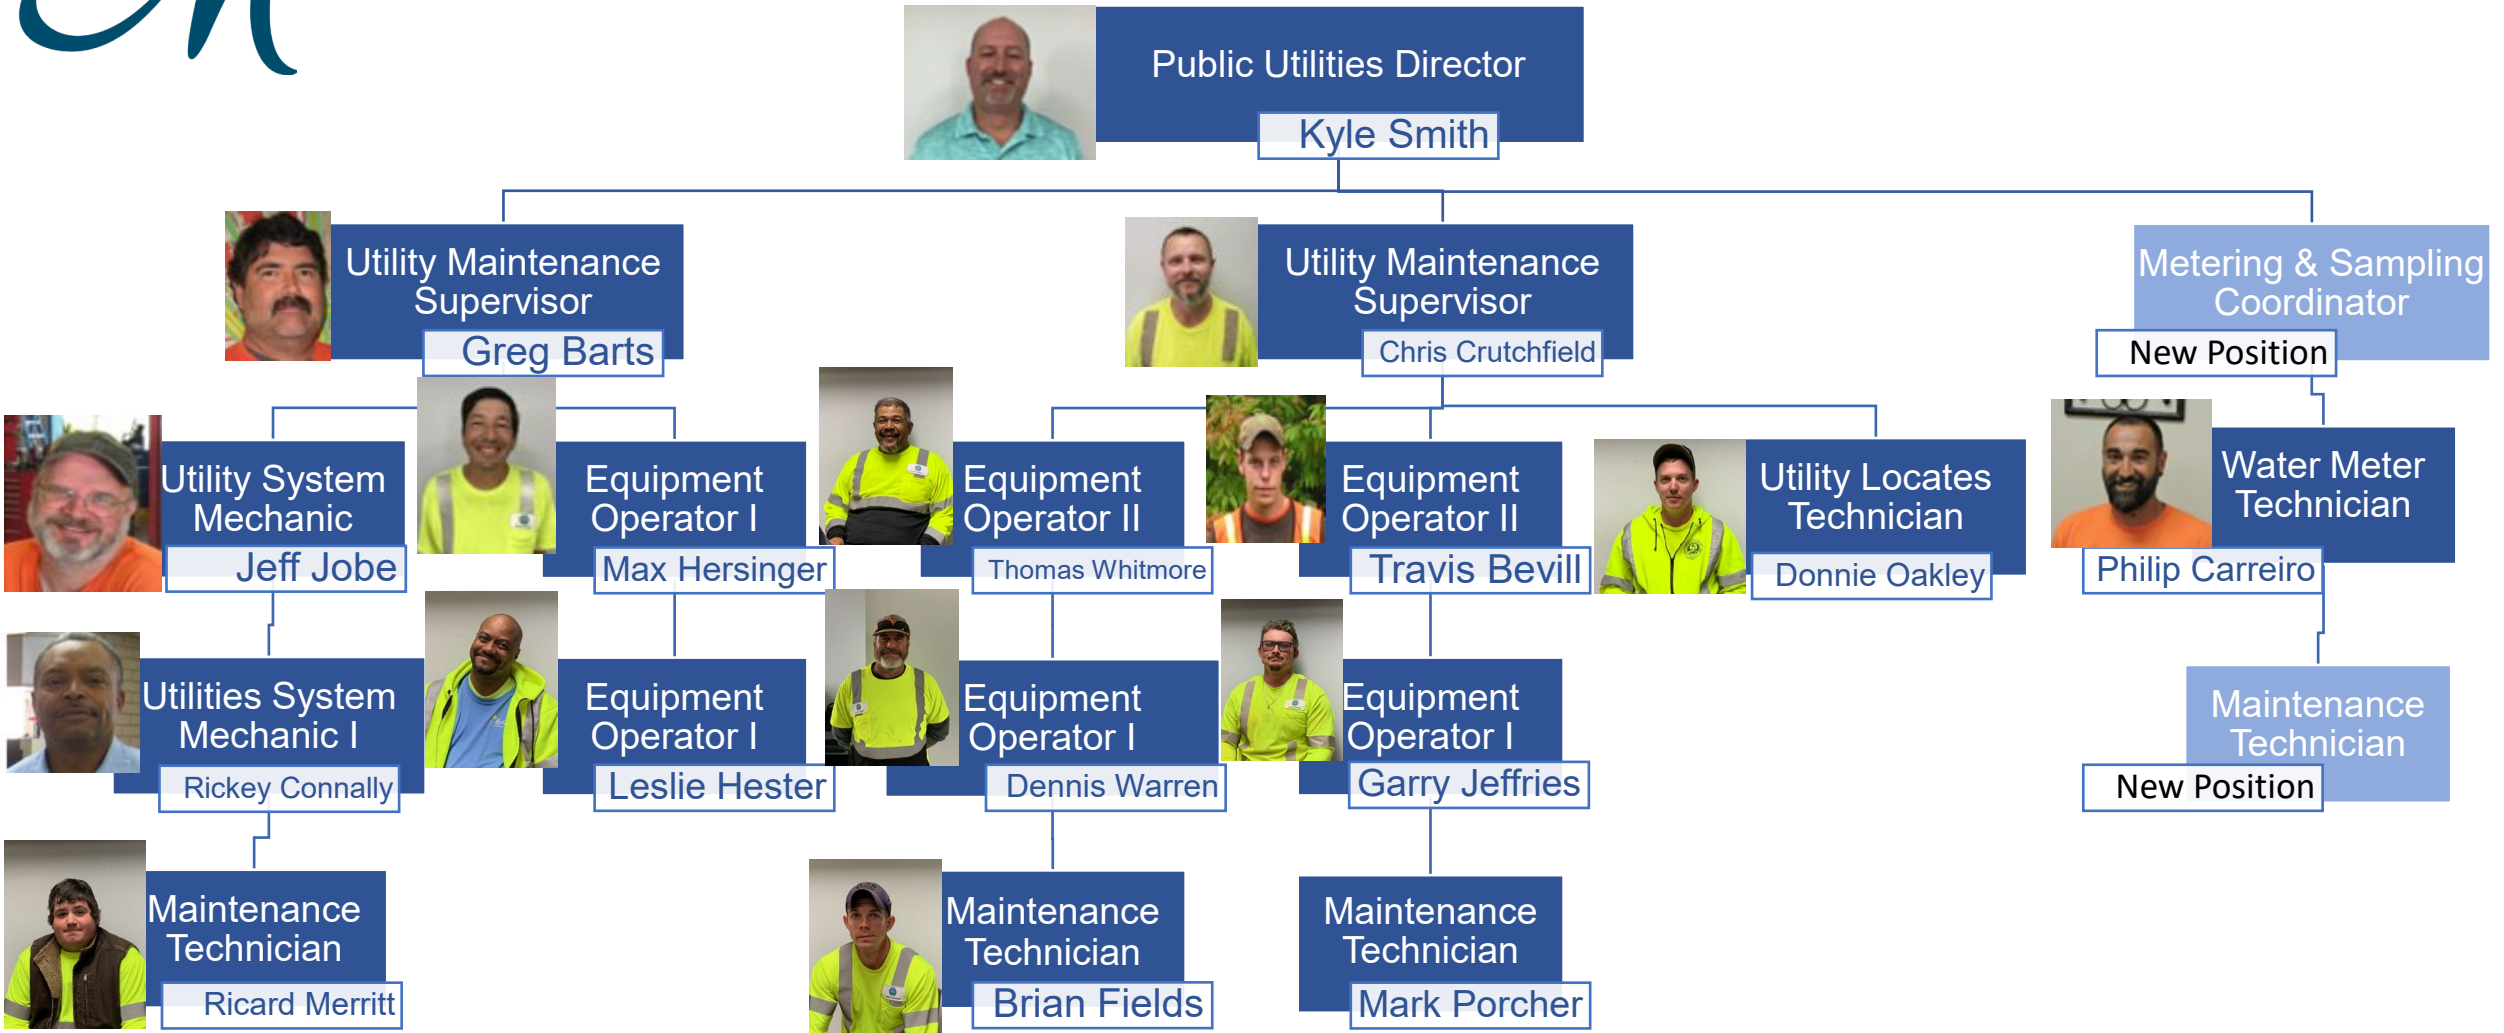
Public Utilities Director
Kyle Smith

Utility Maintenance Supervisor
Greg Barts

Utility Maintenance Supervisor
Chris Crutchfield

Metering & Sampling Coordinator
New Position

Utility System Mechanic
Jeff Jobe

Equipment Operator I
Max Hersinger

Equipment Operator II
Thomas Whitmore

Equipment Operator II
Travis Bevill

Utility Locates Technician
Donnie Oakley

Water Meter Technician
Philip Carreiro

Utilities System Mechanic I
Rickey Connally

Equipment Operator I
Leslie Hester

Equipment Operator I
Dennis Warren

Equipment Operator I
Garry Jeffries

Maintenance Technician
New Position

Maintenance Technician
Ricard Merritt

Maintenance Technician
Brian Fields

Maintenance Technician
Mark Porcher